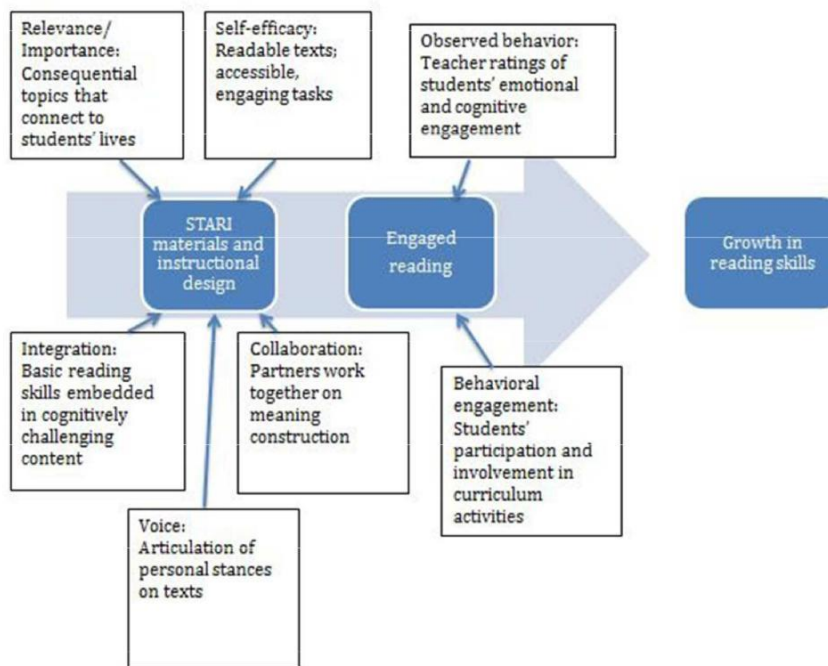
Relevance/ Importance: Consequential topics that connect to students' lives

Self-efficacy: Readable texts; accessible, engaging tasks

Observed behavior: Teacher ratings of students' emotional and cognitive engagement

STARI materials and instructional design

Engaged reading

Growth in reading skills

Integration: Basic reading skills embedded in cognitively challenging content

Collaboration: Partners work together on meaning construction

Behavioral engagement: Students' participation and involvement in curriculum activities

Voice: Articulation of personal stances on texts